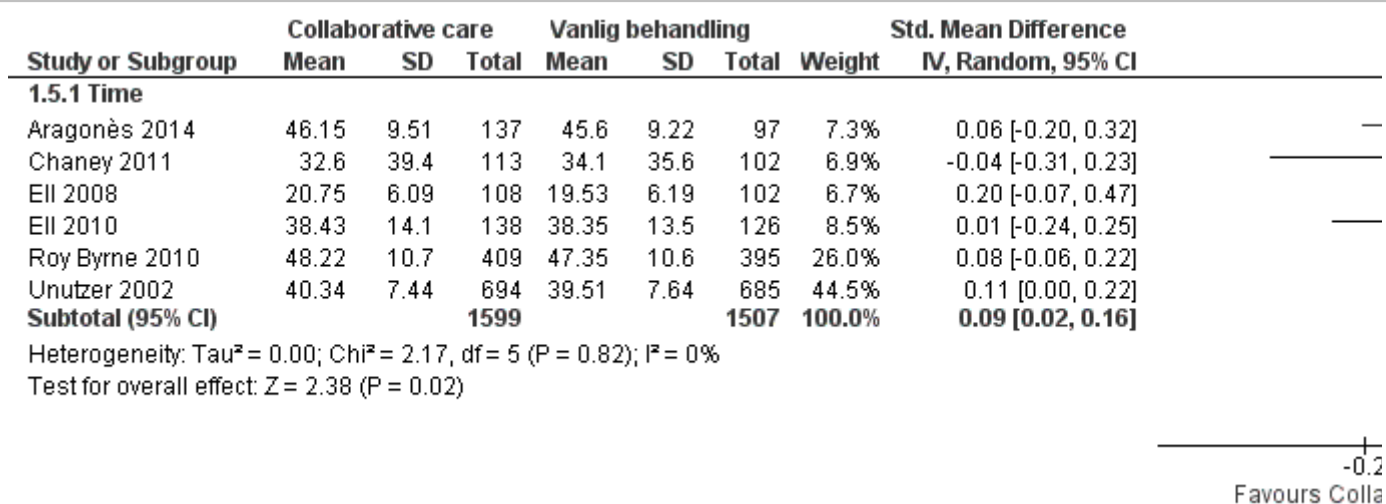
| | Collaborative care | | | Vanlig behandling | | | | Std. Mean Difference |
|---|---|---|---|---|---|---|---|---|
| Study or Subgroup | Mean | SD | Total | Mean | SD | Total | Weight | IV, Random, 95% CI |
| 1.5.1 Time | | | | | | | | |
| Aragonès 2014 | 46.15 | 9.51 | 137 | 45.6 | 9.22 | 97 | 7.3% | 0.06 [-0.20, 0.32] |
| Chaney 2011 | 32.6 | 39.4 | 113 | 34.1 | 35.6 | 102 | 6.9% | -0.04 [-0.31, 0.23] |
| Ell 2008 | 20.75 | 6.09 | 108 | 19.53 | 6.19 | 102 | 6.7% | 0.20 [-0.07, 0.47] |
| Ell 2010 | 38.43 | 14.1 | 138 | 38.35 | 13.5 | 126 | 8.5% | 0.01 [-0.24, 0.25] |
| Roy Byrne 2010 | 48.22 | 10.7 | 409 | 47.35 | 10.6 | 395 | 26.0% | 0.08 [-0.06, 0.22] |
| Unutzer 2002 | 40.34 | 7.44 | 694 | 39.51 | 7.64 | 685 | 44.5% | 0.11 [0.00, 0.22] |
| Subtotal (95% CI) | | | 1599 | | | 1507 | 100.0% | 0.09 [0.02, 0.16] |

Heterogeneity: Tau² = 0.00; Chi² = 2.17, df = 5 (P = 0.82); I² = 0%
Test for overall effect: Z = 2.38 (P = 0.02)

-0.2
Favours Colla